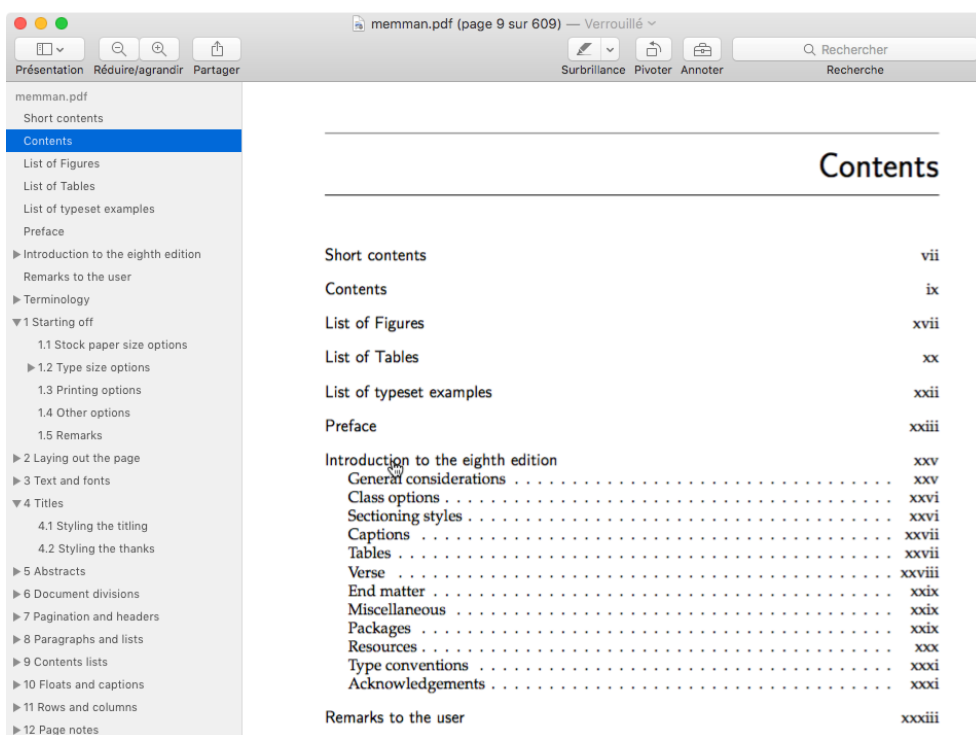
memman.pdf (page 9 sur 609) — Verrouillé

Présentation Réduire/agrandir Partager

Surbrillance Pivoter Annoter

Rechercher
Recherche

memman.pdf
Short contents
Contents
List of Figures
List of Tables
List of typeset examples
Preface
Introduction to the eighth edition
Remarks to the user
Terminology
1 Starting off
1.1 Stock paper size options
1.2 Type size options
1.3 Printing options
1.4 Other options
1.5 Remarks
2 Laying out the page
3 Text and fonts
4 Titles
4.1 Styling the titling
4.2 Styling the thanks
5 Abstracts
6 Document divisions
7 Pagination and headers
8 Paragraphs and lists
9 Contents lists
10 Floats and captions
11 Rows and columns
12 Page notes

Contents

Short contents vii

Contents ix

List of Figures xvii

List of Tables xx

List of typeset examples xxii

Preface xxiii

Introduction to the eighth edition xxv
General considerations . . . . . . . . . . . . . . . . . xxv
Class options . . . . . . . . . . . . . . . . . xxvi
Sectioning styles . . . . . . . . . . . . . . . . . xxvi
Captions . . . . . . . . . . . . . . . . . xxvii
Tables . . . . . . . . . . . . . . . . . xxvii
Verse . . . . . . . . . . . . . . . . . xxviii
End matter . . . . . . . . . . . . . . . . . xxix
Miscellaneous . . . . . . . . . . . . . . . . . xxix
Packages . . . . . . . . . . . . . . . . . xxix
Resources . . . . . . . . . . . . . . . . . xxx
Type conventions . . . . . . . . . . . . . . . . . xxxi
Acknowledgements . . . . . . . . . . . . . . . . . xxxi

Remarks to the user xxxiii